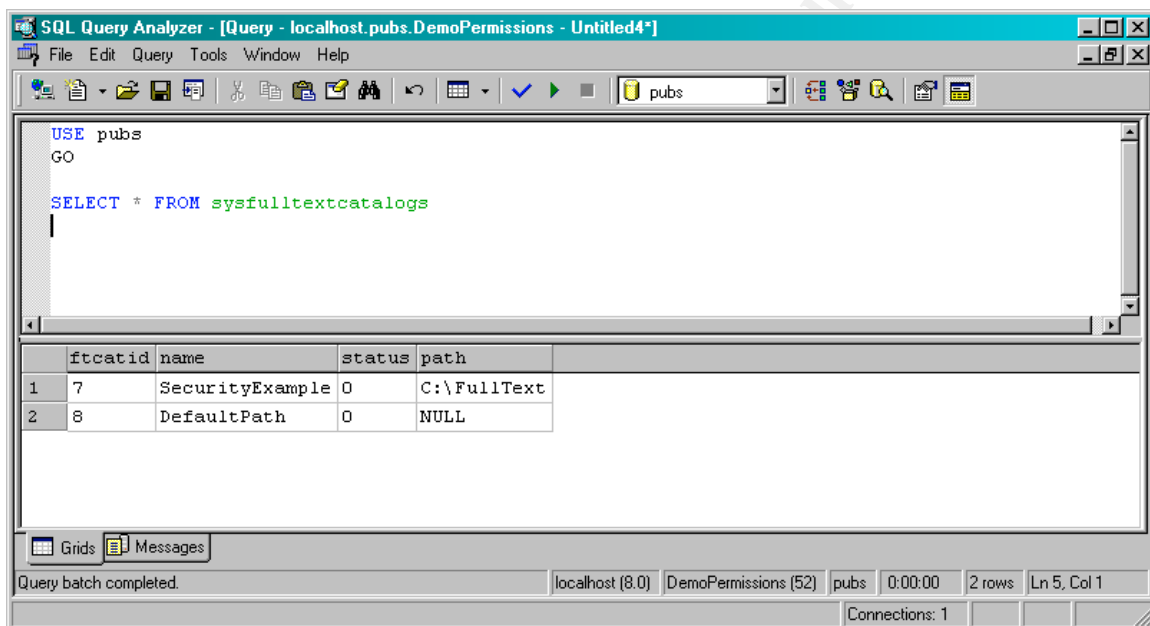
SQL Query Analyzer - [Query - localhost.pubs.DemoPermissions - Untitled4*]

File Edit Query Tools Window Help

pubs

USE pubs
GO

SELECT * FROM sysfulltextcatalogs

| | ftcatid | name | status | path |
|---|---|---|---|---|
| 1 | 7 | SecurityExample | 0 | C:\FullText |
| 2 | 8 | DefaultPath | 0 | NULL |

Grids Messages

Query batch completed. | localhost (8.0) | DemoPermissions (52) | pubs | 0:00:00 | 2 rows | Ln 5, Col 1

Connections: 1